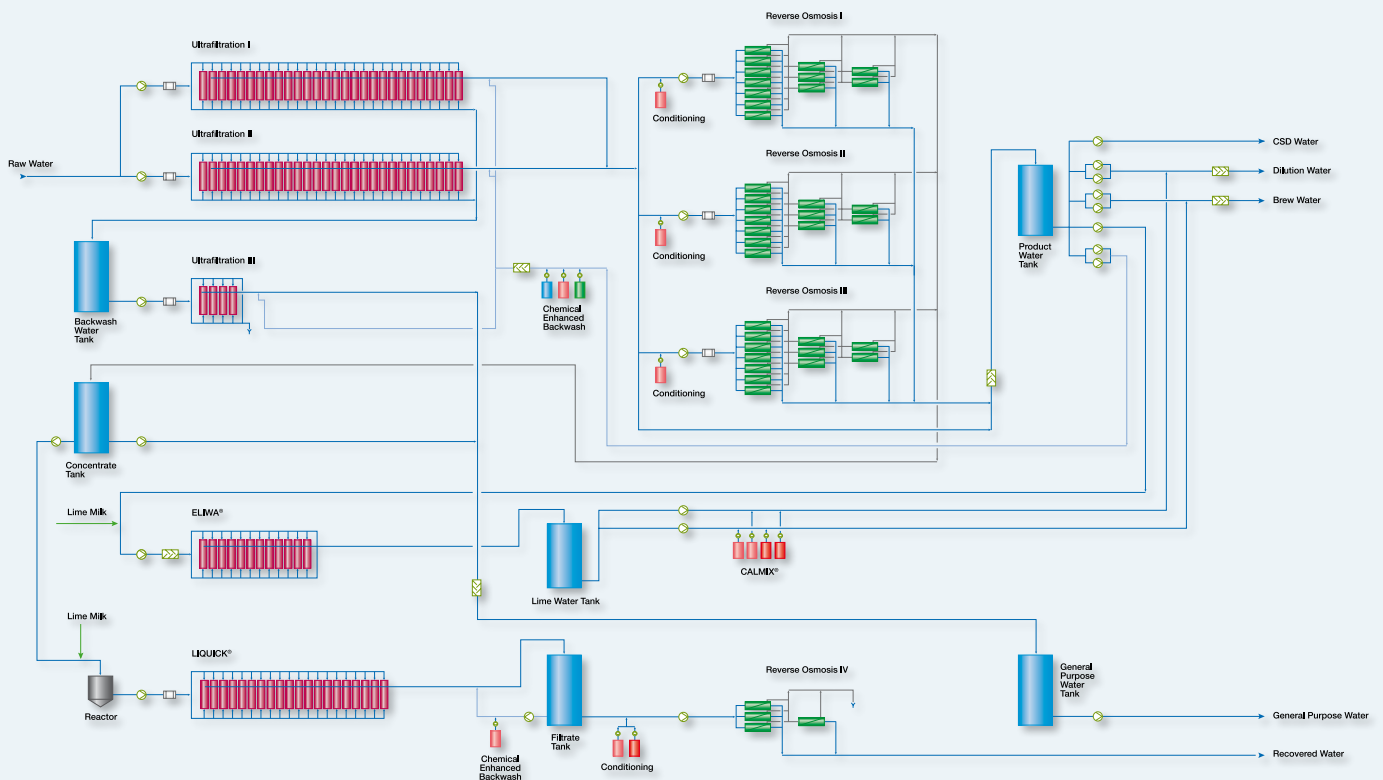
Reverse Osmosis I

Ultrafiltration I

Conditioning

Ultrafiltration II

Raw Water

Reverse Osmosis II

CSD Water

Dilution Water

Brew Water

Conditioning

Product Water Tank

Ultrafiltration III

Backwash Water Tank

Chemical Enhanced Backwash

Reverse Osmosis III

Conditioning

Concentrate Tank

Lime Milk

ELIWA®

CALMIX®

Lime Water Tank

Lime Milk

LIQUICK®

Reverse Osmosis IV

General Purpose Water Tank

Reactor

General Purpose Water

Filtrate Tank

Chemical Enhanced Backwash

Conditioning

Recovered Water